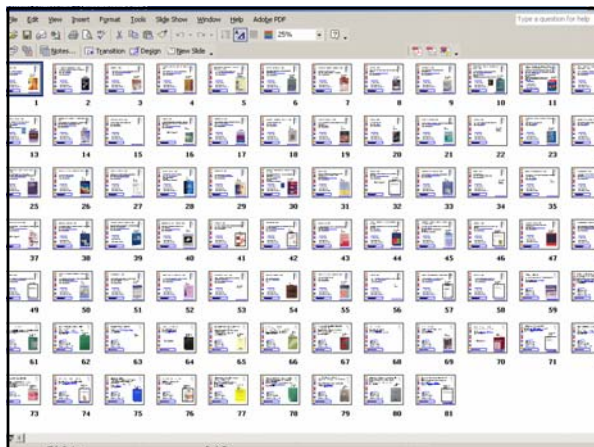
File Edit View Insert Format Tools Slide Show Window Help Adobe PDF

Type a question for help

25%

Notes... Transition Design New Slide

1 2 3 4 5 6 7 8 9 10 11

13 14 15 16 17 18 19 20 21 22 23

25 26 27 28 29 30 31 32 33 34 35

37 38 39 40 41 42 43 44 45 46 47

49 50 51 52 53 54 55 56 57 58 59

61 62 63 64 65 66 67 68 69 70 71

73 74 75 76 77 78 79 80 81